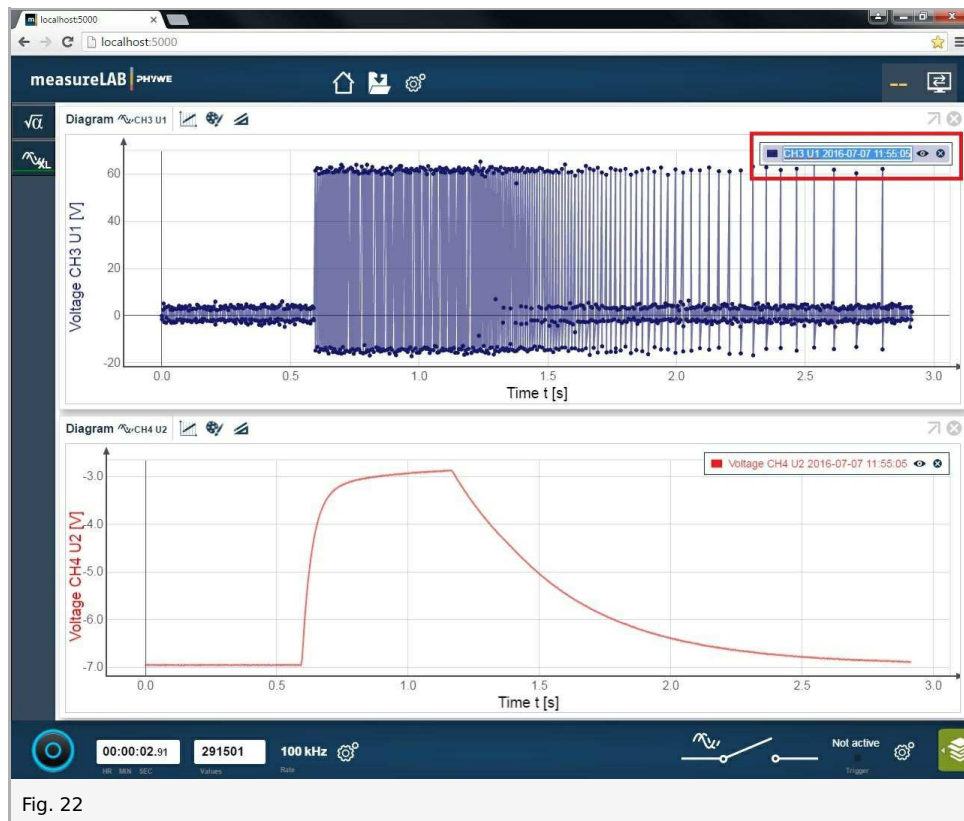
localhost:5000

localhost:5000

measureLAB PHYWE

--

Diagram CH3 U1

CH3 U1 2016-07-07 11:55:05

Voltage CH3 U1 [V]

60
40
20
0
-20

0.0
0.5
1.0
1.5
2.0
2.5
3.0

Time t [s]

Diagram CH4 U2

Voltage CH4 U2 2016-07-07 11:55:05

Voltage CH4 U2 [V]

-3.0
-4.0
-5.0
-6.0
-7.0

0.0
0.5
1.0
1.5
2.0
2.5
3.0

Time t [s]

00:00:02.91
HR MIN SEC

291501
Values

100 kHz
Rate

Not active
Trigger

Fig. 22